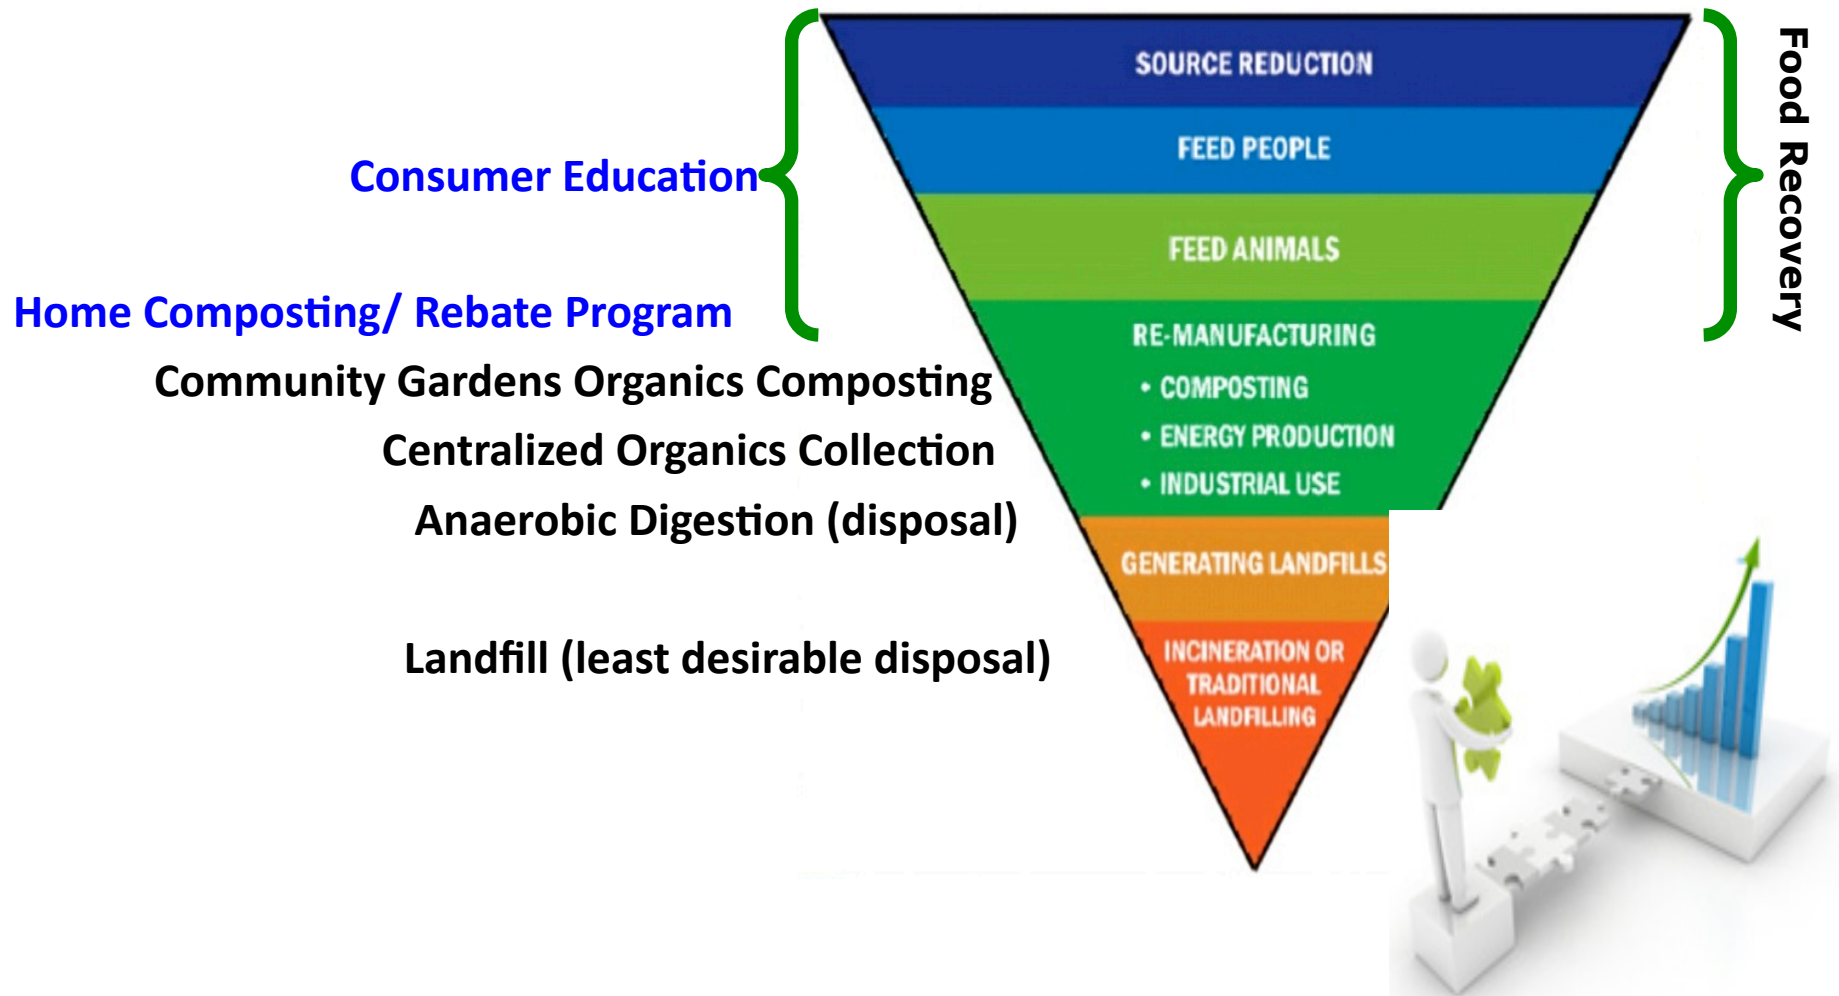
SOURCE REDUCTION

FEED PEOPLE

FEED ANIMALS

RE-MANUFACTURING
• COMPOSTING
• ENERGY PRODUCTION
• INDUSTRIAL USE

GENERATING LANDFILLS

INCINERATION OR TRADITIONAL LANDFILLING

Food Recovery

Consumer Education

Home Composting/ Rebate Program

Community Gardens Organics Composting

Centralized Organics Collection

Anaerobic Digestion (disposal)

Landfill (least desirable disposal)